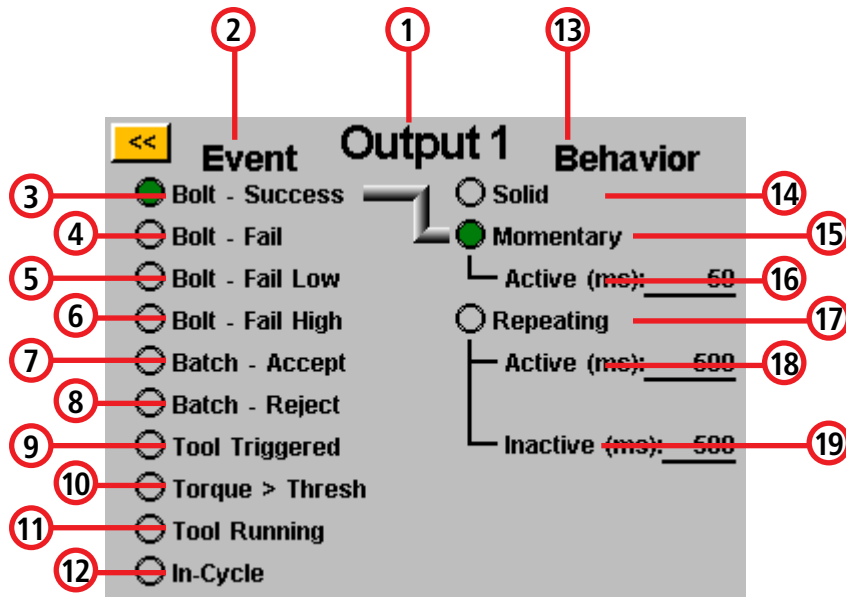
2 1 13

<<

Output 1

Event

Behavior

3 Bolt - Success

4 Bolt - Fail

5 Bolt - Fail Low

6 Bolt - Fail High

7 Batch - Accept

8 Batch - Reject

9 Tool Triggered

10 Torque > Thresh

11 Tool Running

12 In-Cycle

Solid 14

Momentary 15

Active (ms): 50 16

Repeating 17

Active (ms): 500 18

Inactive (ms): 500 19